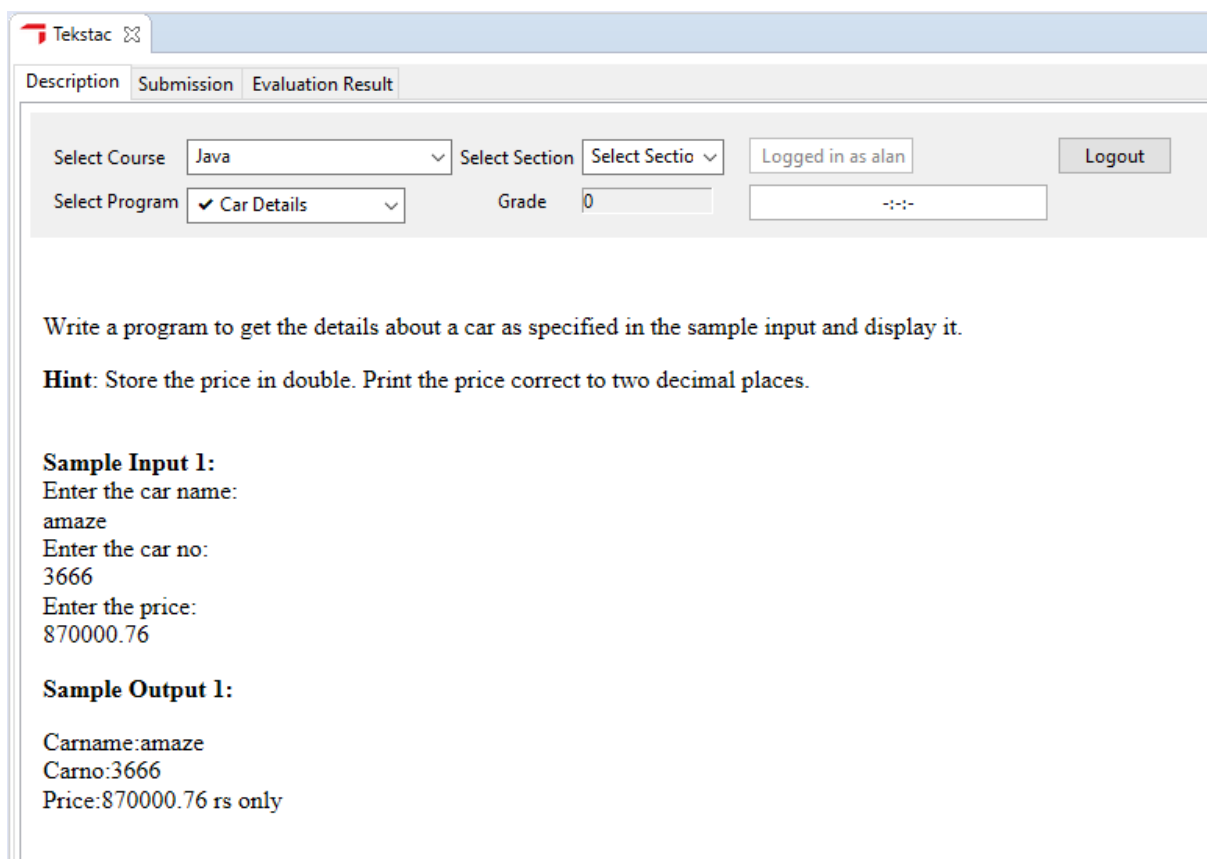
Tekstac

Description Submission Evaluation Result

Select Course Java
Select Section Select Sectio
Logged in as alan
Logout
Select Program ✔ Car Details
Grade 0
-:-:-

Write a program to get the details about a car as specified in the sample input and display it.

**Hint**: Store the price in double. Print the price correct to two decimal places.

**Sample Input 1:**
Enter the car name:
amaze
Enter the car no:
3666
Enter the price:
870000.76

**Sample Output 1:**

Carname:amaze
Carno:3666
Price:870000.76 rs only